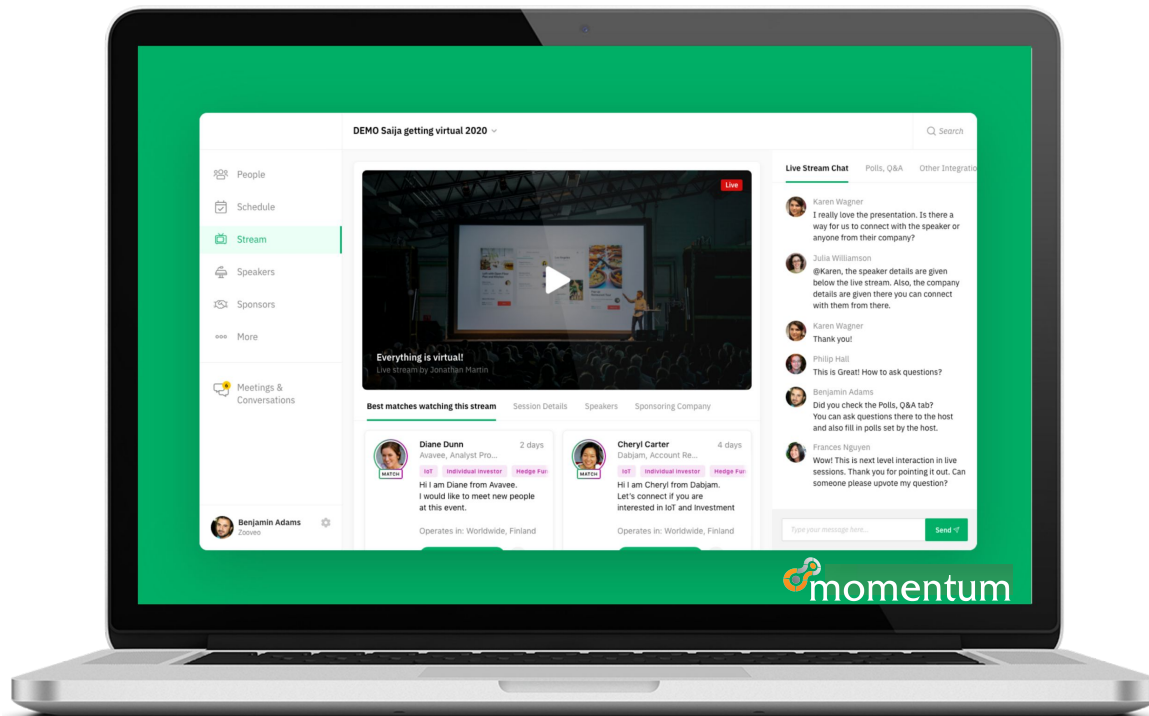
DEMO Saija getting virtual 2020

Search

People
Schedule
Stream
Speakers
Sponsors
More
Meetings & Conversations

Benjamin Adams
Zooveo

Live

Everything is virtual!
Live stream by Jonathan Martin

Best matches watching this stream | Session Details | Speakers | Sponsoring Company

MATCH
Diane Dunn
2 days
Avavee, Analyst Pro...
IoT | Individual investor | Hedge Fu
Hi I am Diane from Avavee. I would like to meet new people at this event.
Operates in: Worldwide, Finland

MATCH
Cheryl Carter
4 days
Dabjam, Account Re...
IoT | Individual investor | Hedge Fu
Hi I am Cheryl from Dabjam. Let's connect if you are interested in IoT and Investment
Operates in: Worldwide, Finland

Live Stream Chat | Polls, Q&A | Other Integratio

Karen Wagner
I really love the presentation. Is there a way for us to connect with the speaker or anyone from their company?

Julia Williamson
@Karen, the speaker details are given below the live stream. Also, the company details are given there you can connect with them from there.

Karen Wagner
Thank you!

Philip Hall
This is Great! How to ask questions?

Benjamin Adams
Did you check the Polls, Q&A tab? You can ask questions there to the host and also fill in polls set by the host.

Frances Nguyen
Wow! This is next level interaction in live sessions. Thank you for pointing it out. Can someone please upvote my question?

Type your message here...
Send

momentum